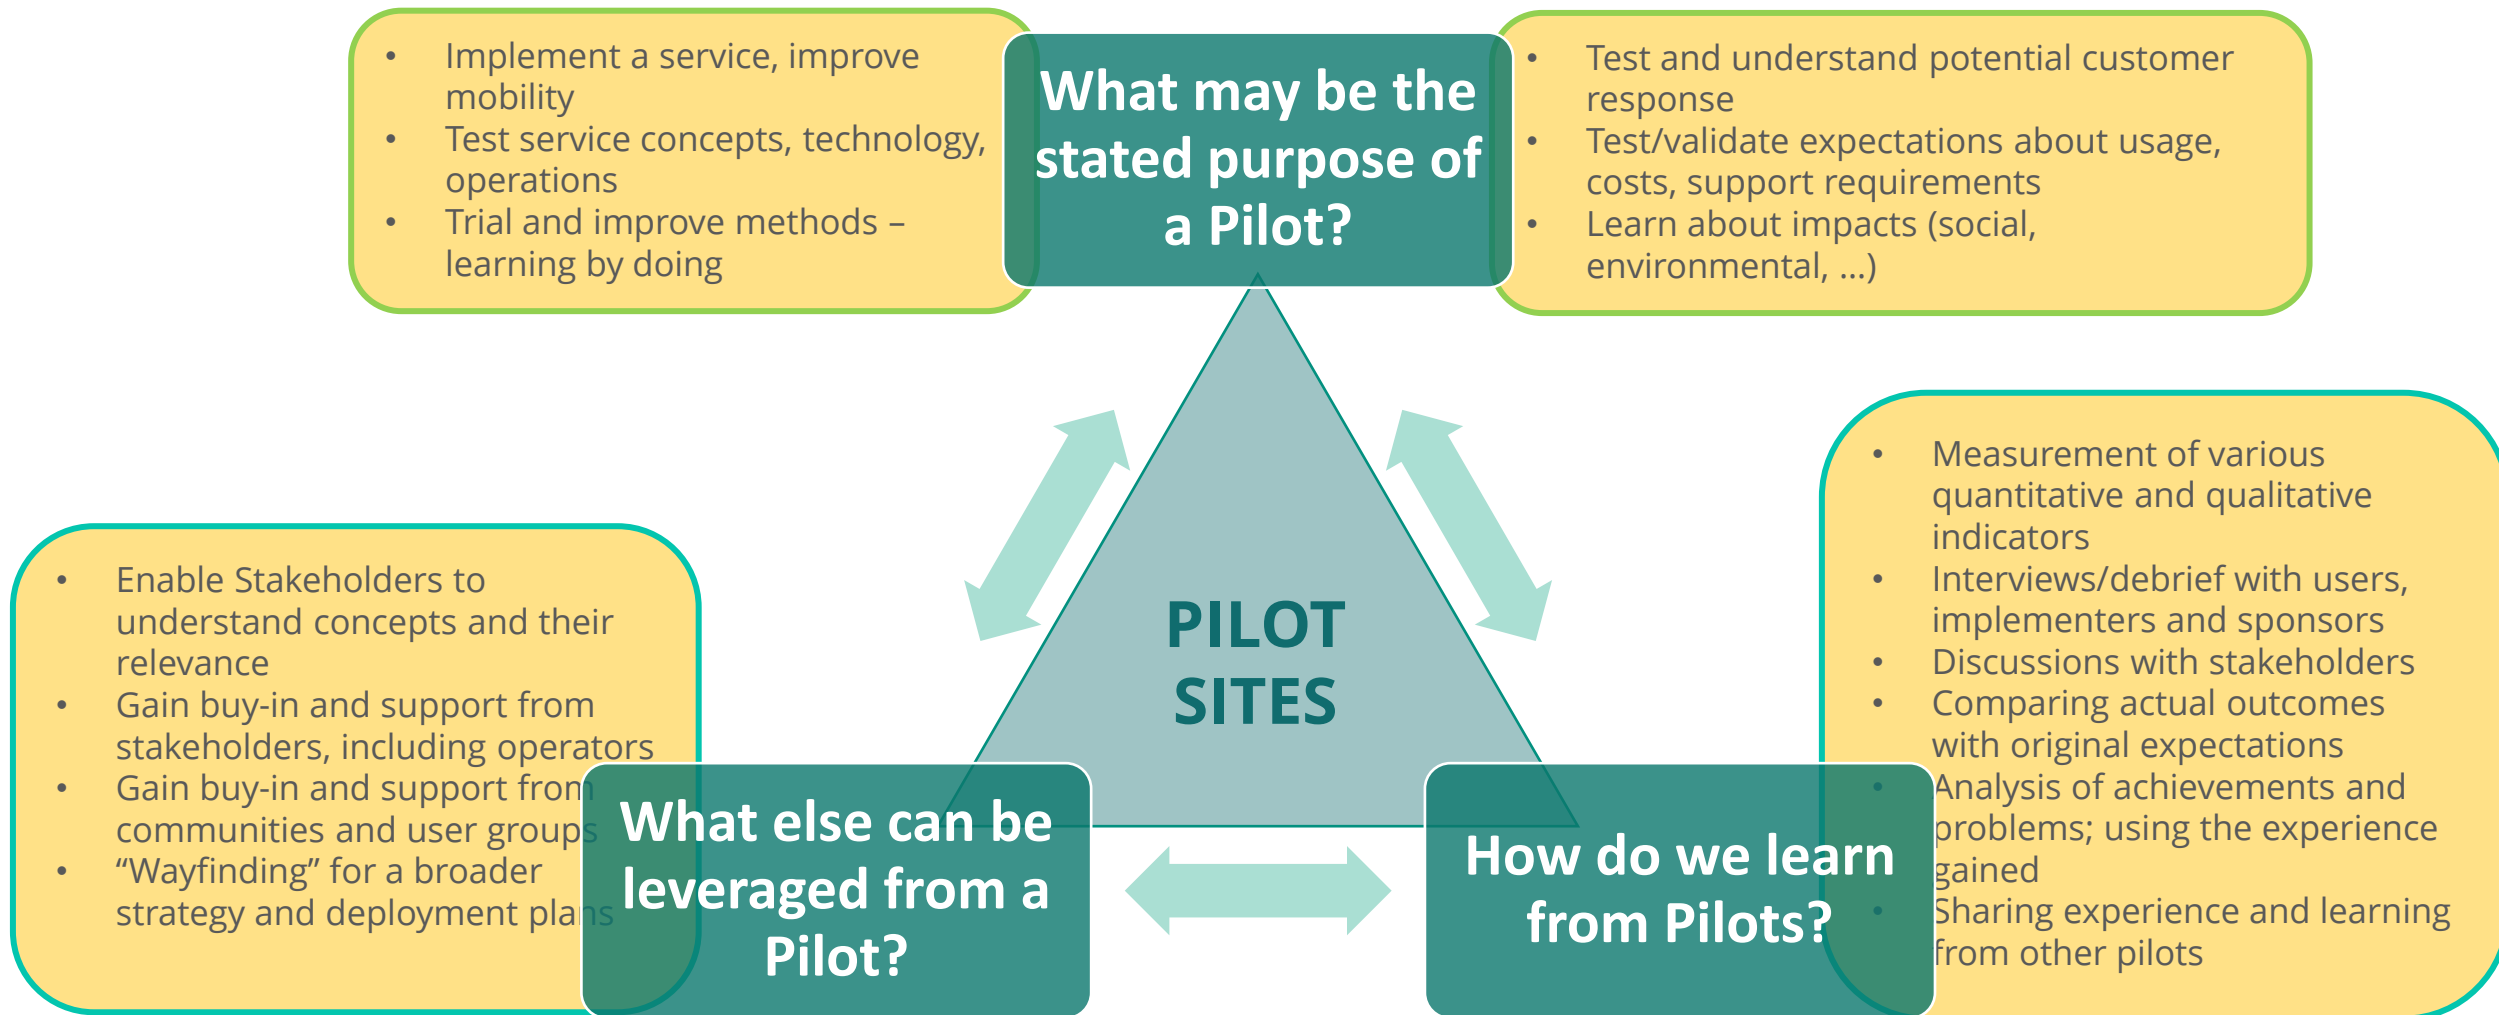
- Implement a service, improve mobility
- Test service concepts, technology, operations
- Trial and improve methods – learning by doing

What may be the stated purpose of a Pilot?

- Test and understand potential customer response
- Test/validate expectations about usage, costs, support requirements
- Learn about impacts (social, environmental, …)

PILOT SITES

- Enable Stakeholders to understand concepts and their relevance
- Gain buy-in and support from stakeholders, including operators
- Gain buy-in and support from communities and user groups
- “Wayfinding” for a broader strategy and deployment plans

What else can be leveraged from a Pilot?

How do we learn from Pilots?

- Measurement of various quantitative and qualitative indicators
- Interviews/debrief with users, implementers and sponsors
- Discussions with stakeholders
- Comparing actual outcomes with original expectations
- Analysis of achievements and problems; using the experience gained
- Sharing experience and learning from other pilots